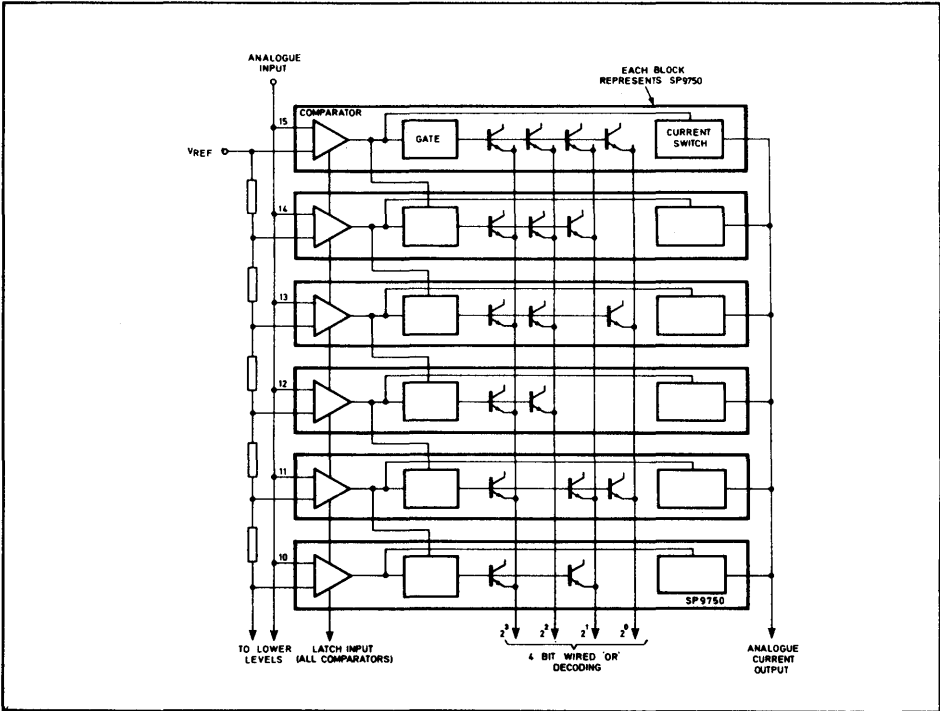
ANALOGUE INPUT

EACH BLOCK REPRESENTS SP9750

COMPARATOR

15

GATE

CURRENT SWITCH

$V_{REF}$

14

13

12

11

10

SP9750

TO LOWER LEVELS

LATCH INPUT (ALL COMPARATORS)

$2^3$ $2^2$ $2^1$ $2^0$

4 BIT WIRED 'OR' DECODING

ANALOGUE CURRENT OUTPUT